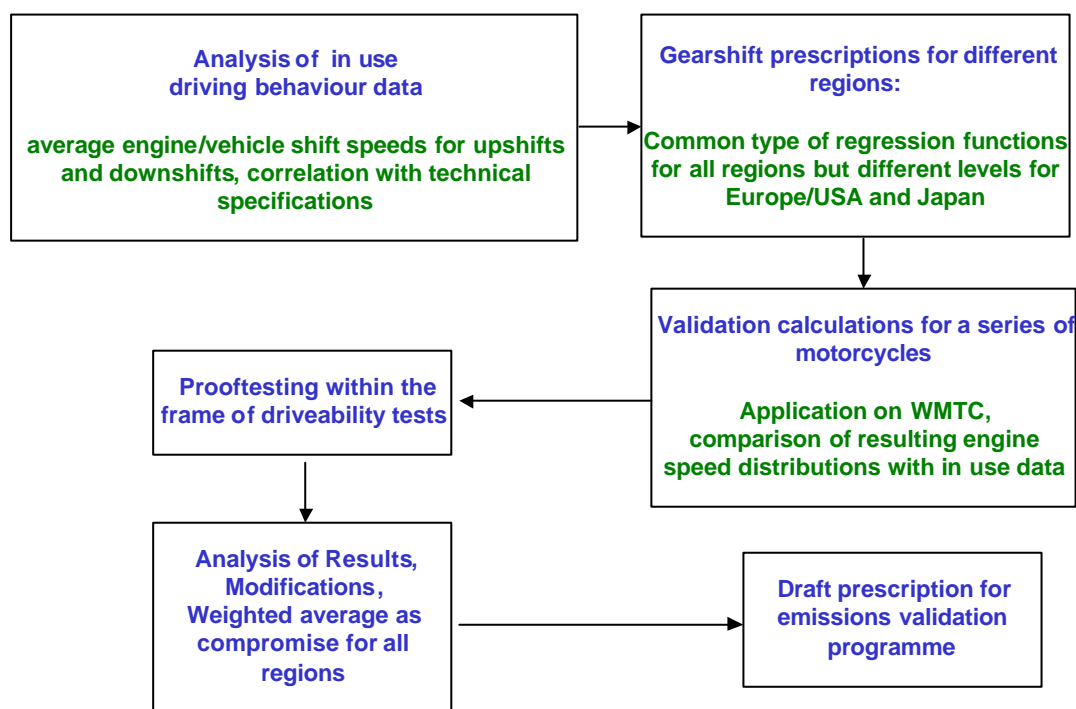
Analysis of in use driving behaviour data

average engine/vehicle shift speeds for upshifts and downshifts, correlation with technical specifications

Gearshift prescriptions for different regions:

Common type of regression functions for all regions but different levels for Europe/USA and Japan

Validation calculations for a series of motorcycles

Application on WMTC, comparison of resulting engine speed distributions with in use data

Prooftesting within the frame of driveability tests

Analysis of Results, Modifications, Weighted average as compromise for all regions

Draft prescription for emissions validation programme